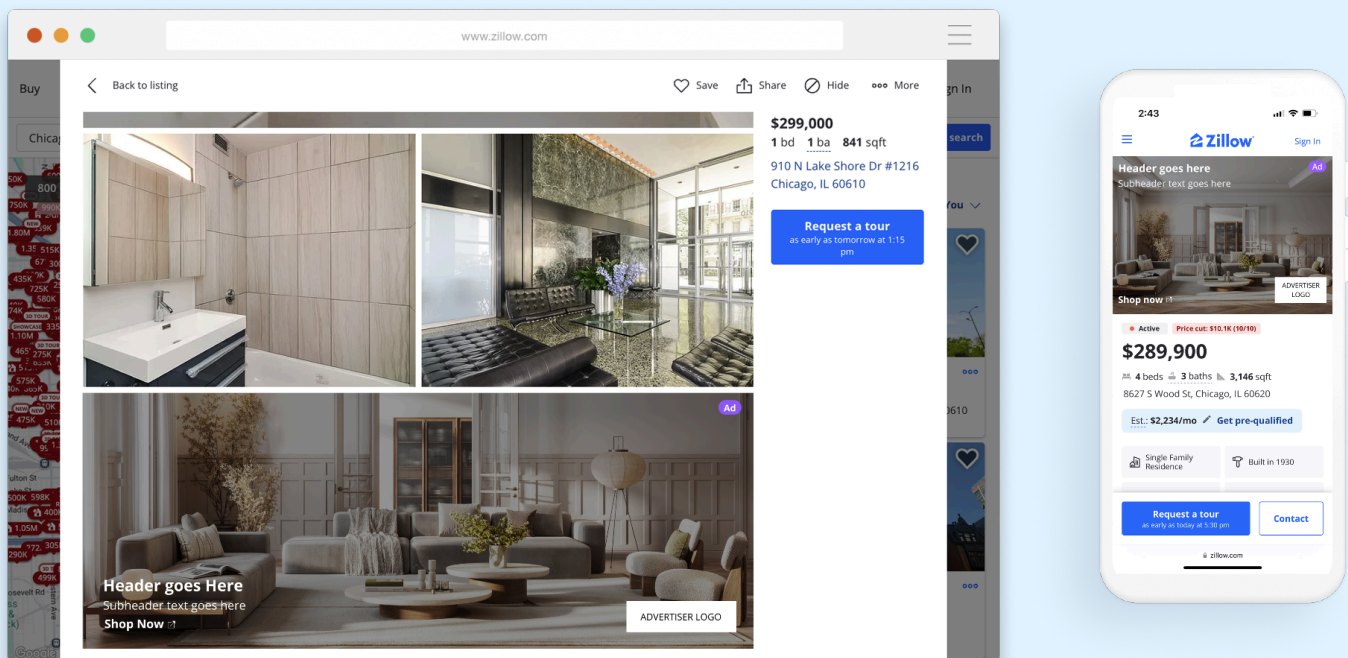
www.zillow.com

Buy

gn In

Chica

search

You

800

750K
990K
1.80M
1.35
515K
67
580K
74K
465
275K
1.10M
575K
48K
510
598K
1.05M
490K
499K

0610

Back to listing

Save Share Hide More

$299,000
1 bd 1 ba 841 sqft
910 N Lake Shore Dr #1216
Chicago, IL 60610

Request a tour
as early as tomorrow at 1:15 pm

Ad

Header goes Here
Subheader text goes here
Shop Now

ADVERTISER LOGO

2:43

Zillow

Sign In

Header goes here
Subheader text goes here

Ad

Shop now

ADVERTISER LOGO

Active Price cut: $10.1K (10/10)

$289,900
4 beds 3 baths 3,146 sqft
8627 S Wood St, Chicago, IL 60620

Est.: $2,234/mo Get pre-qualified

Single Family Residence

Built in 1930

Request a tour
as early as today at 5:30 pm

Contact

zillow.com